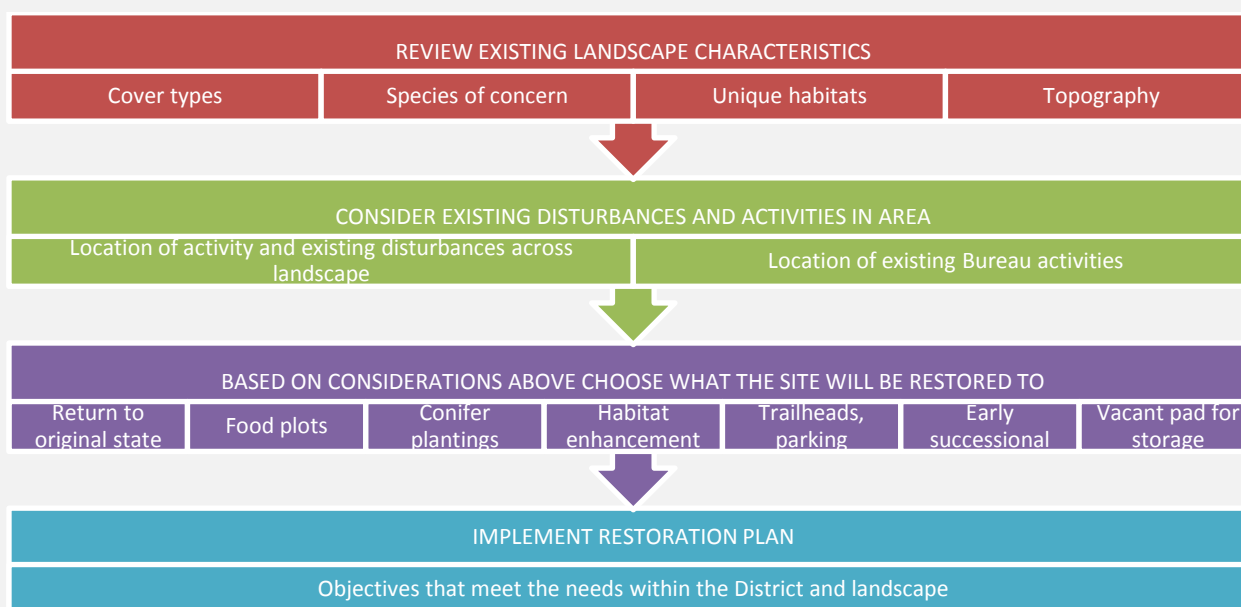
REVIEW EXISTING LANDSCAPE CHARACTERISTICS

Cover types

Species of concern

Unique habitats

Topography

CONSIDER EXISTING DISTURBANCES AND ACTIVITIES IN AREA

Location of activity and existing disturbances across landscape

Location of existing Bureau activities

BASED ON CONSIDERATIONS ABOVE CHOOSE WHAT THE SITE WILL BE RESTORED TO

Return to original state

Food plots

Conifer plantings

Habitat enhancement

Trailheads, parking

Early successional

Vacant pad for storage

IMPLEMENT RESTORATION PLAN

Objectives that meet the needs within the District and landscape